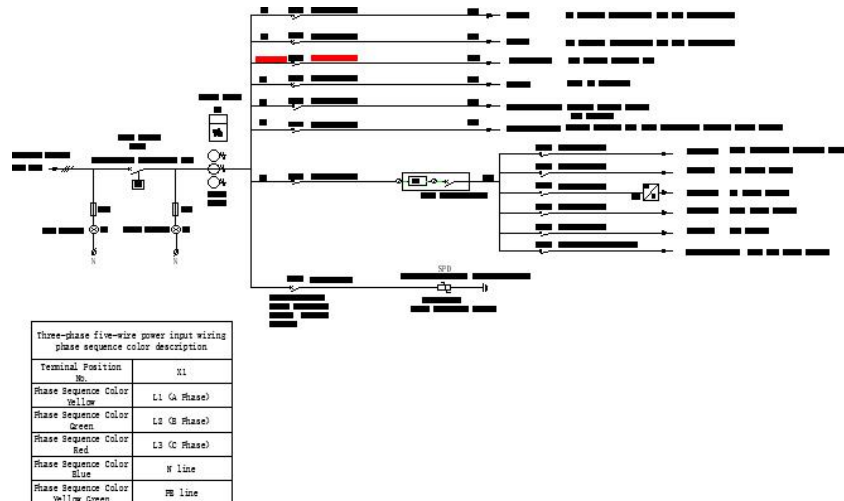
N

N

SPD

| Three-phase five-wire power input wiring phase sequence color description | |
|---|---|
| Terminal Position No. | X1 |
| Phase Sequence Color Yellow | L1 (A Phase) |
| Phase Sequence Color Green | L2 (B Phase) |
| Phase Sequence Color Red | L3 (C Phase) |
| Phase Sequence Color Blue | N line |
| Phase Sequence Color Yellow Green | PE line |